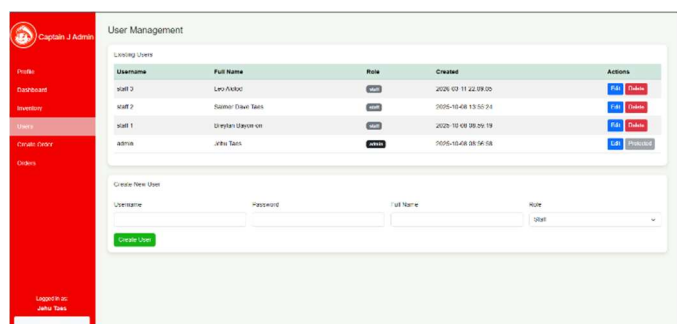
Captain J Admin

Profile
Dashboard
Inventory
Users
Create Order
Orders

Logged in as:
John Taas

User Management

Existing Users

| Username | Full Name | Role | Created | Actions |
|---|---|---|---|---|
| staff 3 | Leo Abdul | staff | 2026-03-11 22:09:05 | Edit Delete |
| staff 2 | Salmer Davit Taas | staff | 2026-10-08 13:50:24 | Edit Delete |
| staff 1 | Breylan Bayoneon | staff | 2026-10-08 08:59:19 | Edit Delete |
| admin | John Taas | admin | 2026-10-08 08:56:58 | Edit Protected |

Create New User

Username
Password
Full Name
Role
Staff

Create User